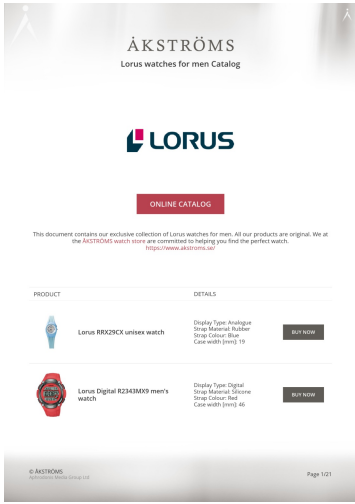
ÅKSTRÖMS

Lorus watches for men Catalog

LORUS

ONLINE CATALOG

This document contains our exclusive collection of Lorus watches for men. All our products are original. We at the ÅKSTRÖMS watch store are committed to helping you find the perfect watch. https://www.akstroms.se/

| PRODUCT | | DETAILS | |
|---|---|---|---|
| | Lorus RRX29CX unisex watch | Display Type: Analogue Strap Material: Rubber Strap Colour: Blue Case width [mm]: 19 | BUY NOW |
| | Lorus Digital R2343MX9 men's watch | Display Type: Digital Strap Material: Silicone Strap Colour: Red Case width [mm]: 46 | BUY NOW |

© ÅKSTRÖMS
Aphrodaite Media Group Ltd

Page 1/21